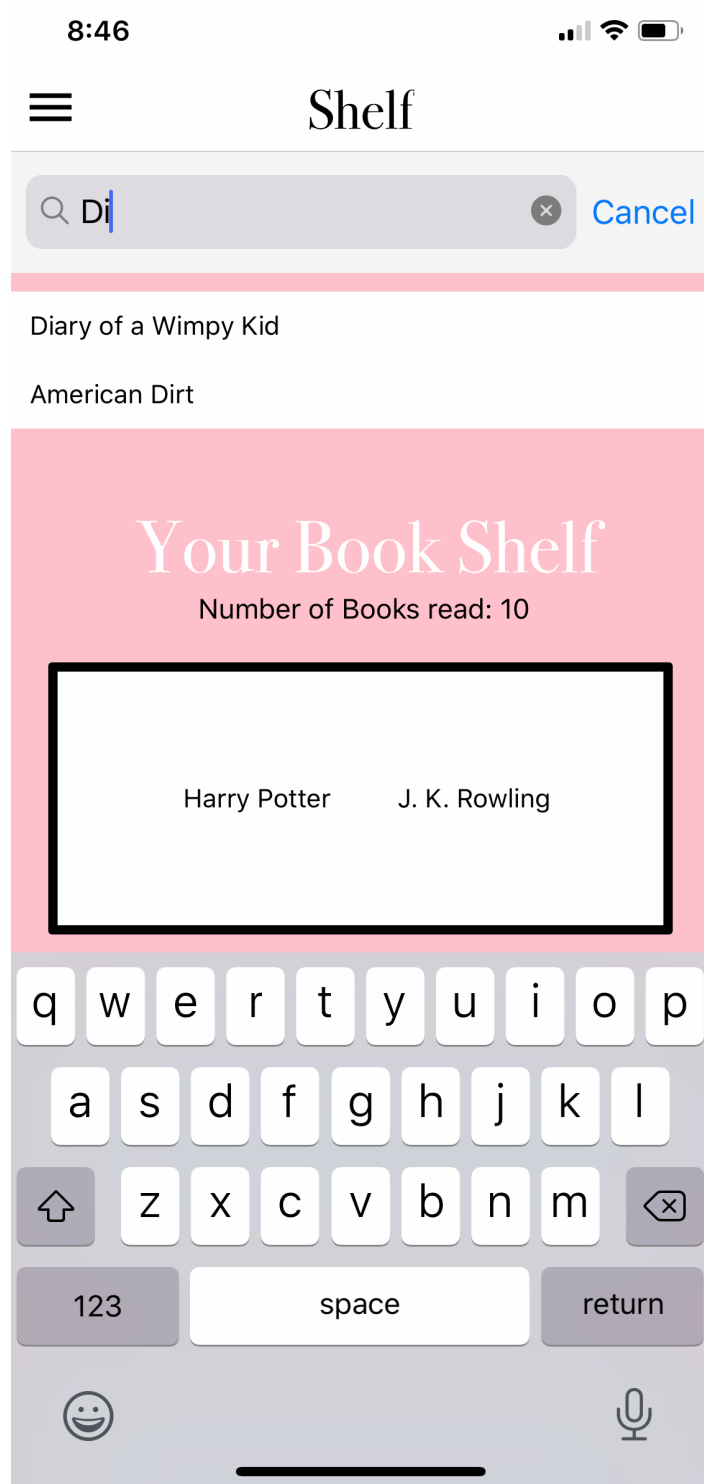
8:46

Shelf

Di

Cancel

Diary of a Wimpy Kid

American Dirt

Your Book Shelf

Number of Books read: 10

Harry Potter J. K. Rowling

q w e r t y u i o p

a s d f g h j k l

z x c v b n m

123 space return